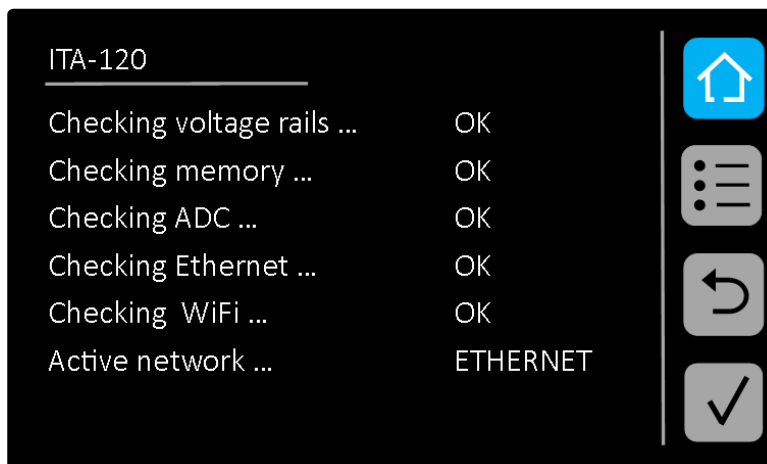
ITA-120

| | |
|---|---|
| Checking voltage rails ... | OK |
| Checking memory ... | OK |
| Checking ADC ... | OK |
| Checking Ethernet ... | OK |
| Checking WiFi ... | OK |
| Active network ... | ETHERNET |